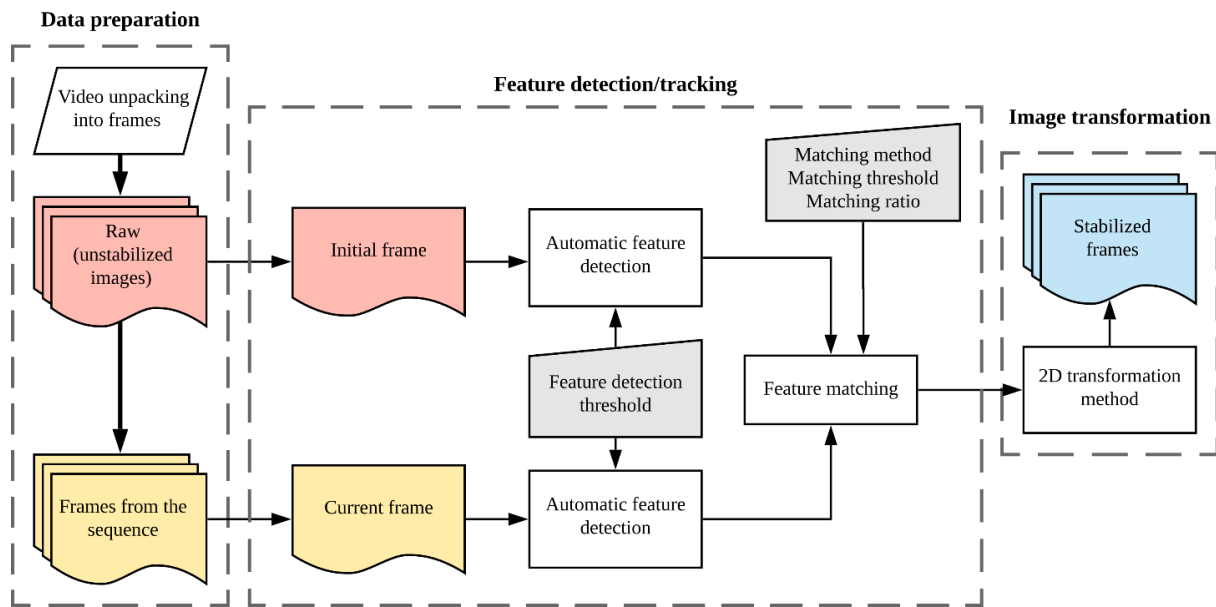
Data preparation

Video unpacking into frames

Raw (unstabilized images)

Frames from the sequence

Feature detection/tracking

Initial frame

Automatic feature detection

Feature detection threshold

Current frame

Automatic feature detection

Matching method
Matching threshold
Matching ratio

Feature matching

Image transformation

Stabilized frames

2D transformation method